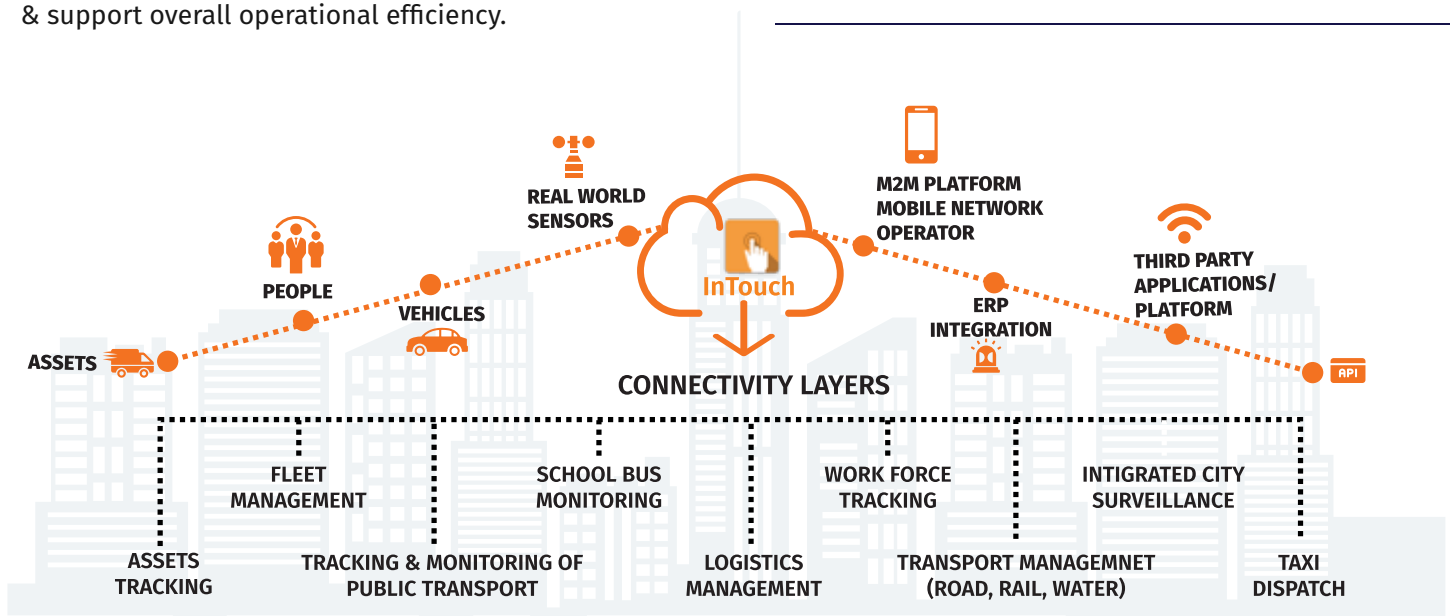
& support overall operational efficiency.

REAL WORLD SENSORS

M2M PLATFORM
MOBILE NETWORK OPERATOR

PEOPLE

THIRD PARTY APPLICATIONS/ PLATFORM

InTouch

VEHICLES

ERP INTEGRATION

ASSETS

API

CONNECTIVITY LAYERS

FLEET MANAGEMENT

SCHOOL BUS MONITORING

WORK FORCE TRACKING

INTIGRATED CITY SURVEILLANCE

ASSETS TRACKING

TRACKING & MONITORING OF PUBLIC TRANSPORT

LOGISTICS MANAGEMENT

TRANSPORT MANAGEMNET (ROAD, RAIL, WATER)

TAXI DISPATCH